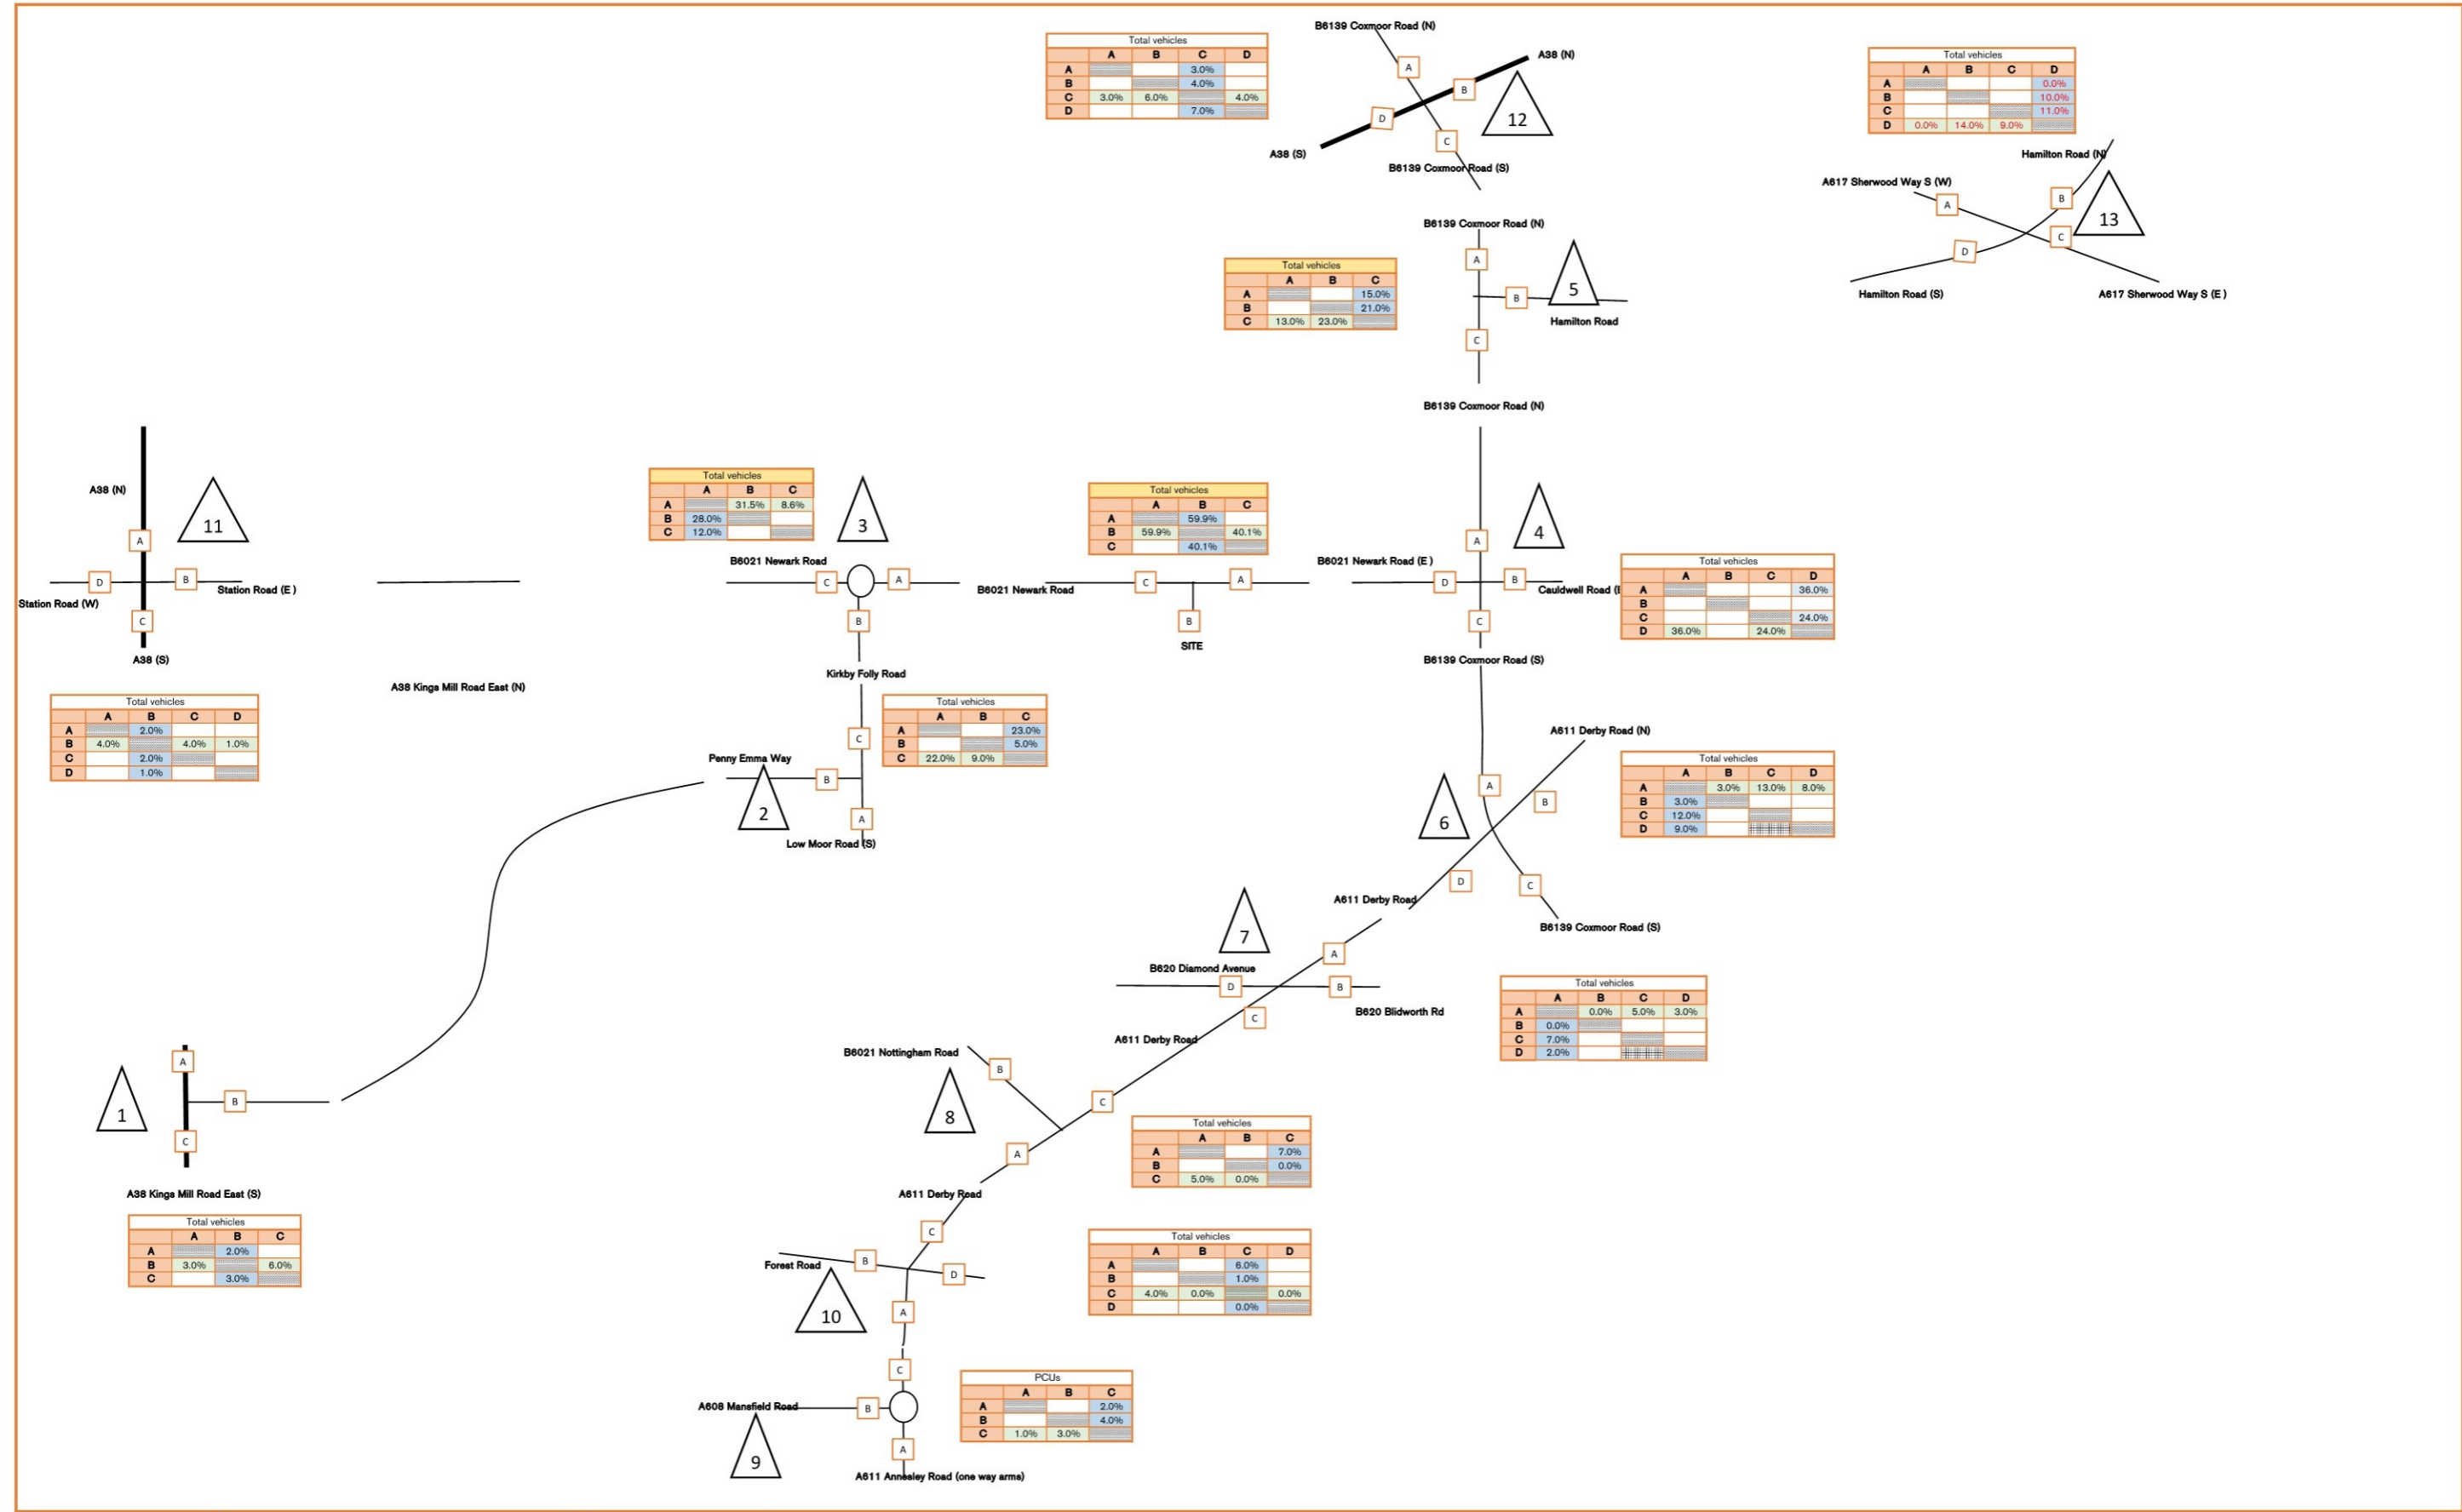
Total vehicles

| | A | B | C | D |
|---|---|---|---|---|
| A | | | 3.0% | |
| B | | | 4.0% | |
| C | 3.0% | 6.0% | | 4.0% |
| D | | | 7.0% | |

B6139 Coxmoor Road (N)
A38 (N)
A
B
D
C
12
A38 (S)
B6139 Coxmoor Road (S)

Total vehicles

| | A | B | C | D |
|---|---|---|---|---|
| A | | | | 0.0% |
| B | | | | 10.0% |
| C | | | | 11.0% |
| D | 0.0% | 14.0% | 9.0% | |

Hamilton Road (N)
A617 Sherwood Way S (W)
A
B
13
C
D
Hamilton Road (S)
A617 Sherwood Way S (E)

B6139 Coxmoor Road (N)
A
B
5
Hamilton Road
C

Total vehicles

| | A | B | C |
|---|---|---|---|
| A | | | 15.0% |
| B | | | 21.0% |
| C | 13.0% | 23.0% | |

B6139 Coxmoor Road (N)

A38 (N)
11
A
D
B
Station Road (E)
Station Road (W)
C
A38 (S)

Total vehicles

| | A | B | C |
|---|---|---|---|
| A | | 31.5% | 8.6% |
| B | 28.0% | | |
| C | 12.0% | | |

3
B6021 Newark Road
C
A
B
Kirkby Folly Road

Total vehicles

| | A | B | C |
|---|---|---|---|
| A | | 59.9% | |
| B | 59.9% | | 40.1% |
| C | | 40.1% | |

B6021 Newark Road
C
A
B
SITE

4
A
B6021 Newark Road (E)
D
B
Cauldwell Road
C
B6139 Coxmoor Road (S)

Total vehicles

| | A | B | C | D |
|---|---|---|---|---|
| A | | | | 36.0% |
| B | | | | |
| C | | | | 24.0% |
| D | 36.0% | | 24.0% | |

A38 Kings Mill Road East (N)

Total vehicles

| | A | B | C | D |
|---|---|---|---|---|
| A | | 2.0% | | |
| B | 4.0% | | 4.0% | 1.0% |
| C | | 2.0% | | |
| D | | 1.0% | | |

Total vehicles

| | A | B | C |
|---|---|---|---|
| A | | | 23.0% |
| B | | | 5.0% |
| C | 22.0% | 9.0% | |

C
Penny Emma Way
B
2
A
Low Moor Road (S)

A611 Derby Road (N)

Total vehicles

| | A | B | C | D |
|---|---|---|---|---|
| A | | 3.0% | 13.0% | 8.0% |
| B | 3.0% | | | |
| C | 12.0% | | | |
| D | 9.0% | | | |

A
B
6
D
C
A611 Derby Road
B6139 Coxmoor Road (S)

7
B620 Diamond Avenue
A
D
B
C
B620 Blidworth Rd
A611 Derby Road

Total vehicles

| | A | B | C | D |
|---|---|---|---|---|
| A | | 0.0% | 5.0% | 3.0% |
| B | 0.0% | | | |
| C | 7.0% | | | |
| D | 2.0% | | | |

A
B
1
C
A38 Kings Mill Road East (S)

Total vehicles

| | A | B | C |
|---|---|---|---|
| A | | 2.0% | |
| B | 3.0% | | 6.0% |
| C | | 3.0% | |

B6021 Nottingham Road
B
8
C
A

Total vehicles

| | A | B | C |
|---|---|---|---|
| A | | | 7.0% |
| B | | | 0.0% |
| C | 5.0% | 0.0% | |

A611 Derby Road
C
Forest Road
B
D
10
A

Total vehicles

| | A | B | C | D |
|---|---|---|---|---|
| A | | | 6.0% | |
| B | | | 1.0% | |
| C | 4.0% | 0.0% | | 0.0% |
| D | | | 0.0% | |

C
A608 Mansfield Road
B
A
9
A611 Annesley Road (one way arms)

PCUs

| | A | B | C |
|---|---|---|---|
| A | | | 2.0% |
| B | | | 4.0% |
| C | 1.0% | 3.0% | |